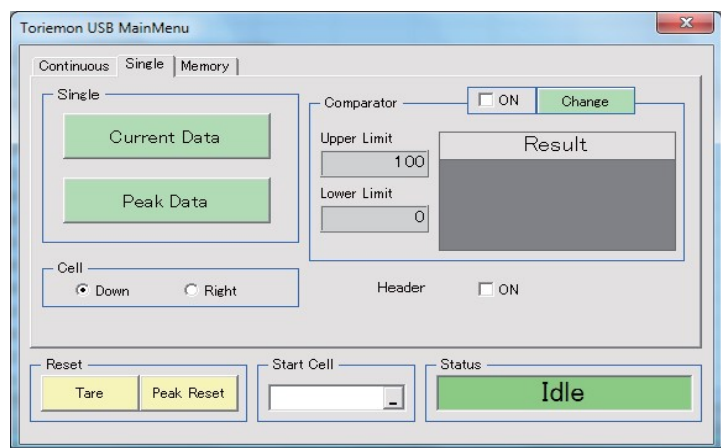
Toriemon USB MainMenu

Continuous | Single | Memory

Single

Current Data

Peak Data

Comparator

ON

Change

Upper Limit

100

Lower Limit

0

Result

Cell

Down

Right

Header

ON

Reset

Tare

Peak Reset

Start Cell

Status

Idle